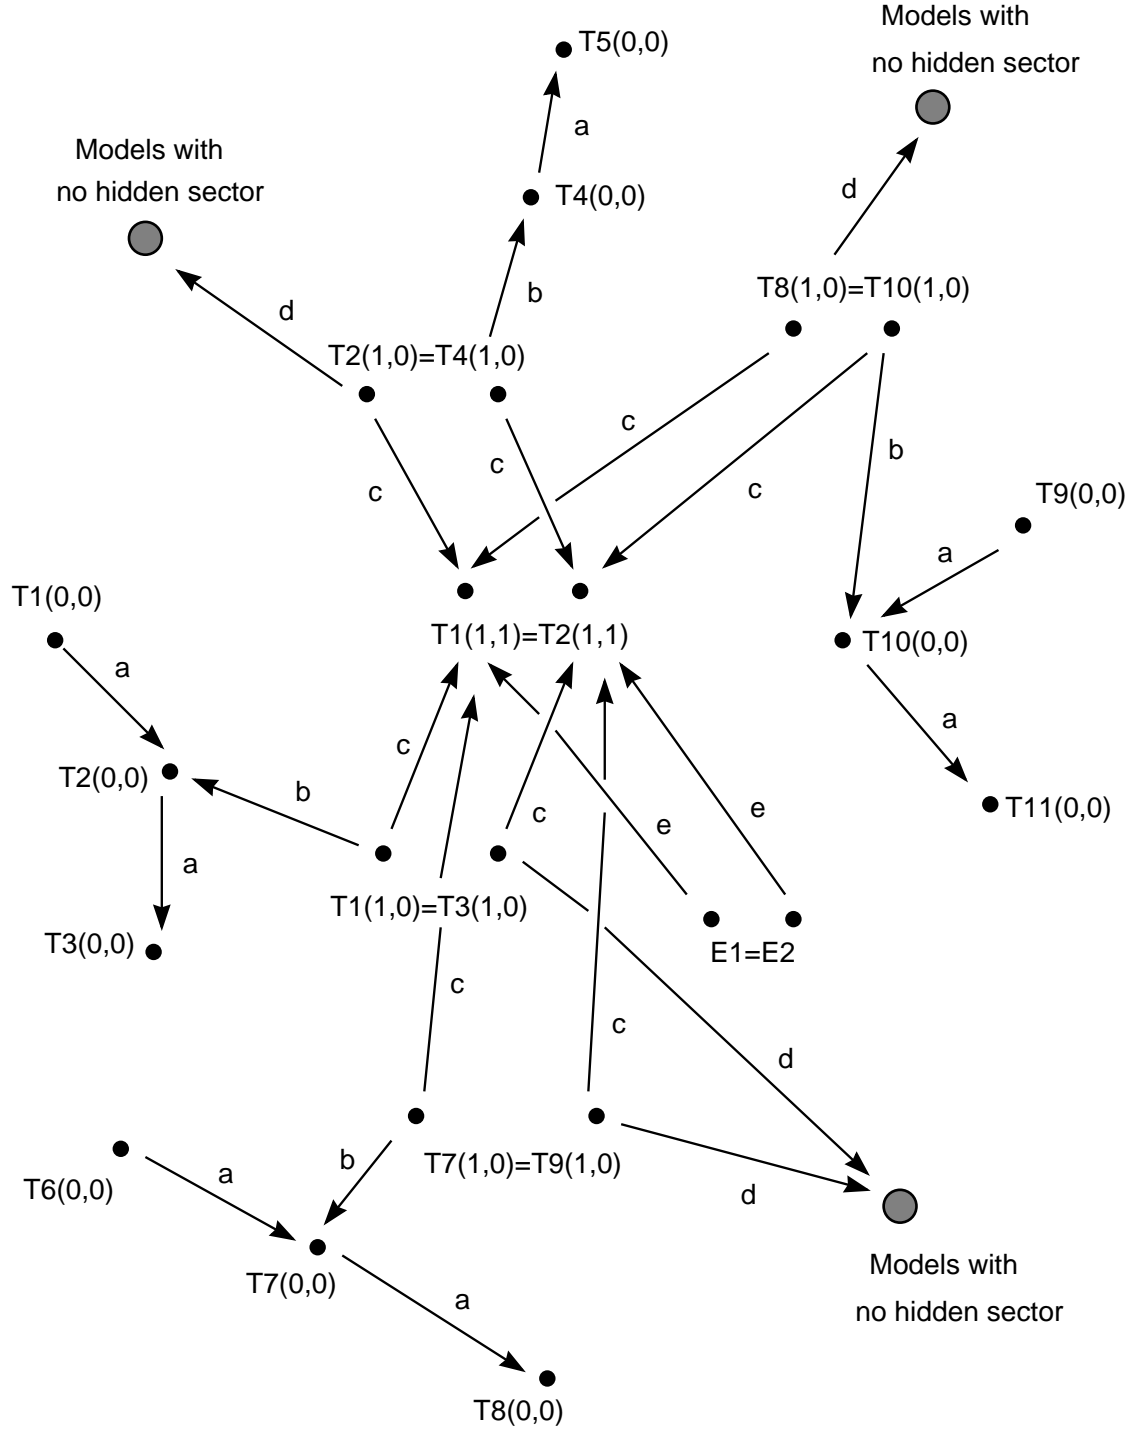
Models with no hidden sector

T5(0,0)

a

T4(0,0)

Models with no hidden sector

b

d

T8(1,0)=T10(1,0)

d

T2(1,0)=T4(1,0)

c

c

c

c

c

b

T9(0,0)

a

T1(1,1)=T2(1,1)

T1(0,0)

T10(0,0)

a

a

T2(0,0)

c

b

c

e

e

T11(0,0)

a

T1(1,0)=T3(1,0)

T3(0,0)

E1=E2

c

c

d

b

T7(1,0)=T9(1,0)

T6(0,0)

a

d

T7(0,0)

Models with no hidden sector

a

T8(0,0)